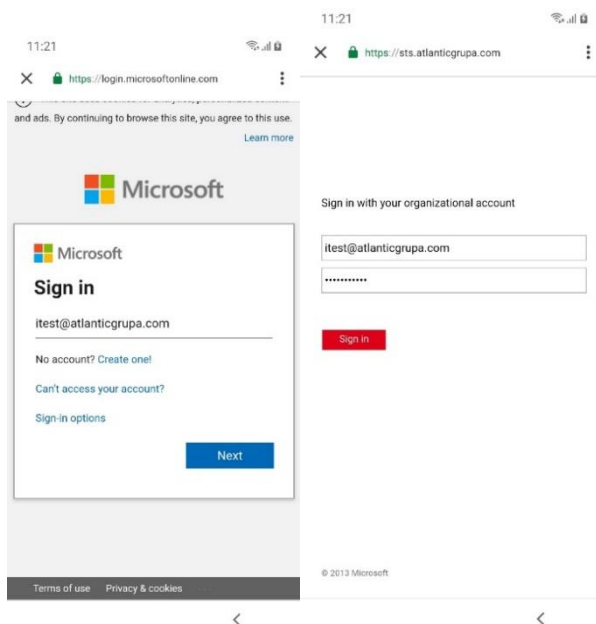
11:21

https://login.microsoftonline.com

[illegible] and ads. By continuing to browse this site, you agree to this use.

Learn more

Microsoft

Microsoft

Sign in

itest@atlanticgrupa.com

No account? Create one!

Can't access your account?

Sign-in options

Next

Terms of use Privacy & cookies

11:21

https://sts.atlanticgrupa.com

Sign in with your organizational account

itest@atlanticgrupa.com

••••••••••

Sign in

© 2013 Microsoft